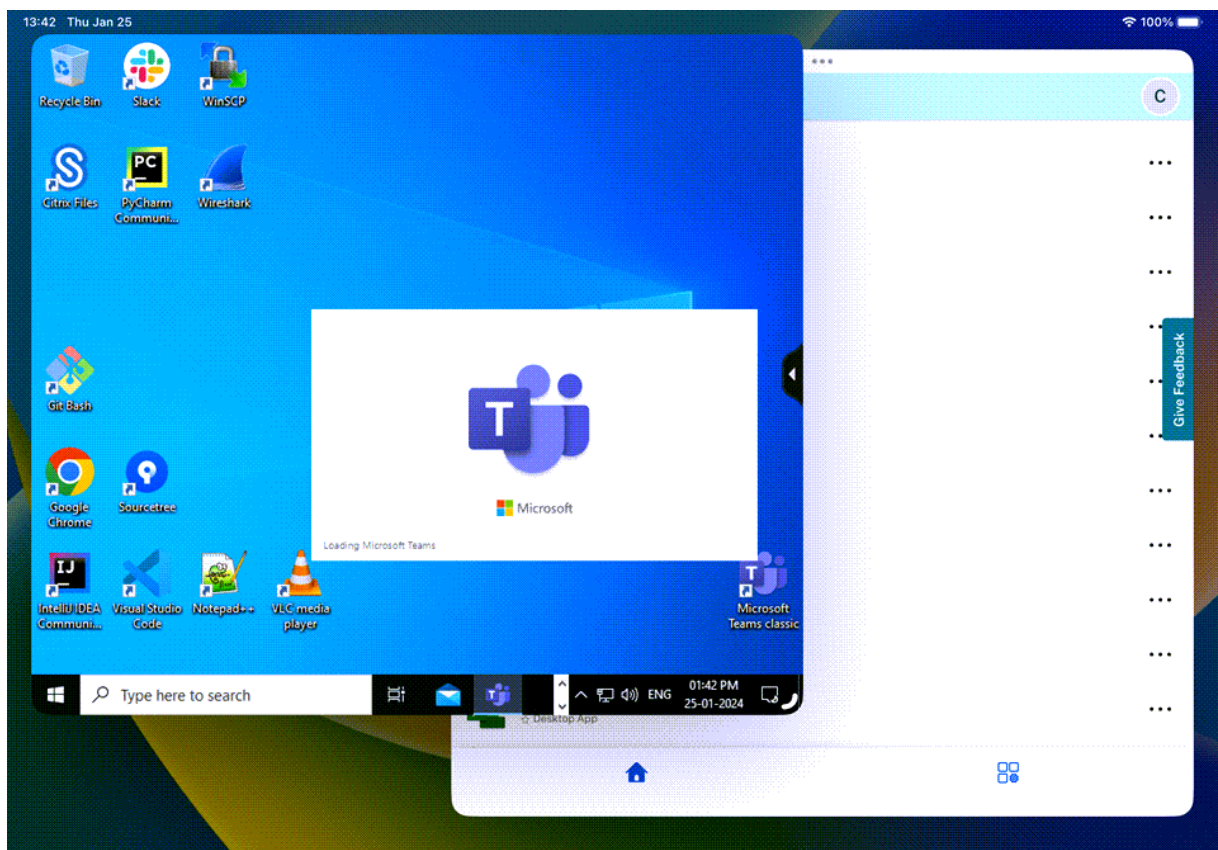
13:42 Thu Jan 25

100%

Recycle Bin

Slack

WinSCP

Citrix Files

PyCharm Communi...

Wireshark

Git Bash

Google Chrome

Sourcetree

IntelliJ IDEA Communi...

Visual Studio Code

Notepad++

VLC media player

Microsoft

Loading Microsoft Teams

Microsoft Teams classic

Type here to search

ENG

01:42 PM
25-01-2024

☆ Desktop App

C

Give Feedback